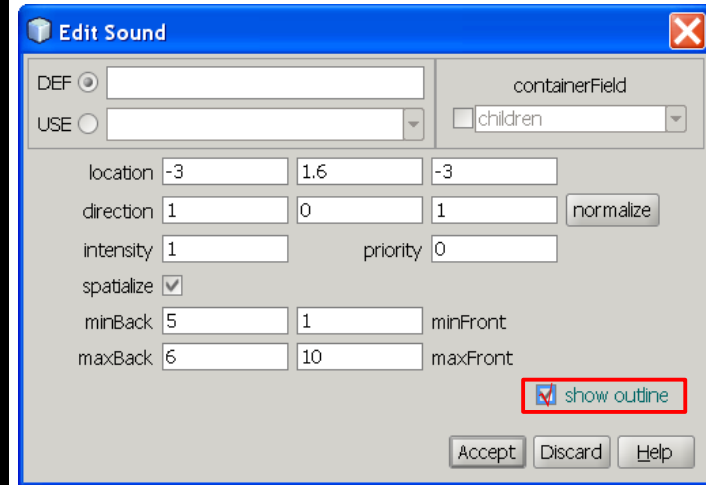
Edit Sound

DEF
USE

containerField
children

location -3 1.6 -3
direction 1 0 1 normalize
intensity 1 priority 0
spatialize
minBack 5 1 minFront
maxBack 6 10 maxFront

show outline

Accept Discard Help